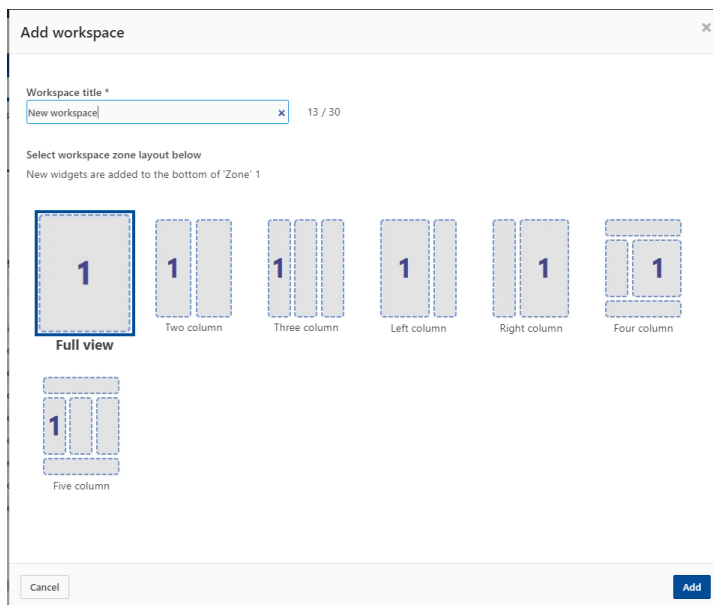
Add workspace

×

Workspace title *

New workspace ×

13 / 30

Select workspace zone layout below

New widgets are added to the bottom of 'Zone' 1

1

Full view

1

Two column

1

Three column

1

Left column

1

Right column

1

Four column

1

Five column

Cancel

Add